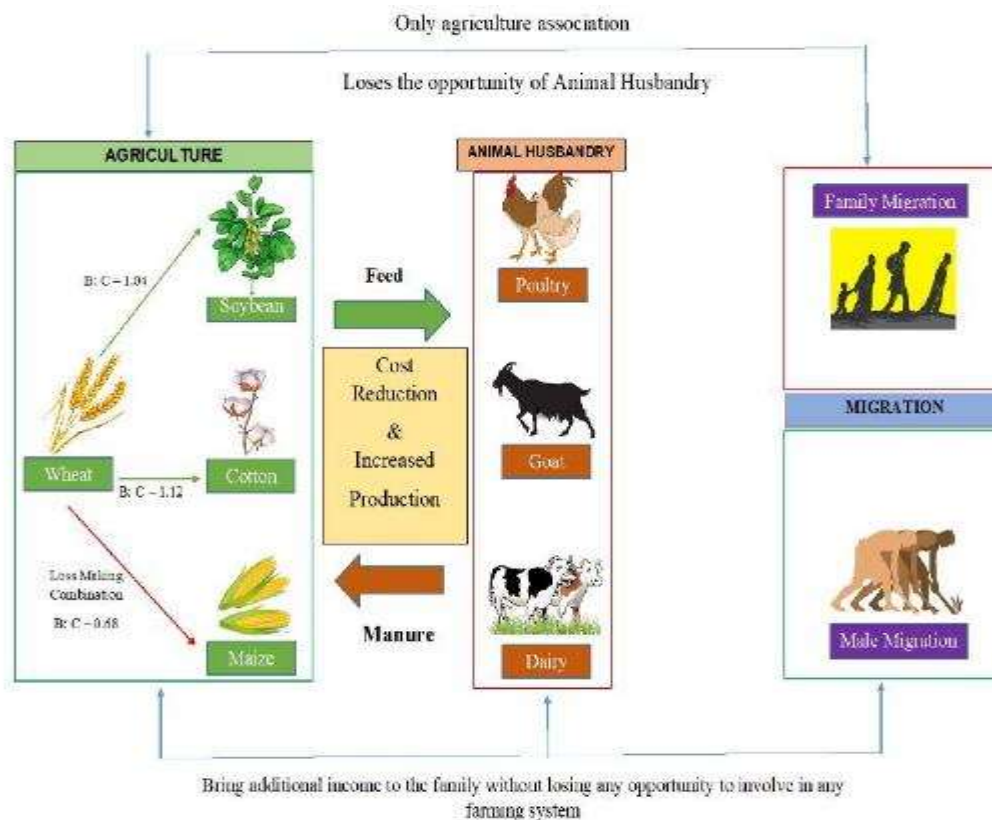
Oaly agriculture association

Loses the opportunity of Animal Husbandry

AGRICULTURE

B: C = 1.04

Soybean

Wheat

B: C – 1.12

Cotton

Loss Making Combination

B: C – 0.68

Maize

Feed

Cost Reduction & Increased Production

Manure

ANIMAL HUSBANDRY

Poultry

Goat

Dairy

Family Migration

MIGRATION

Male Migration

Bring additional income to the family without losing any opportunity to involve in any farming system